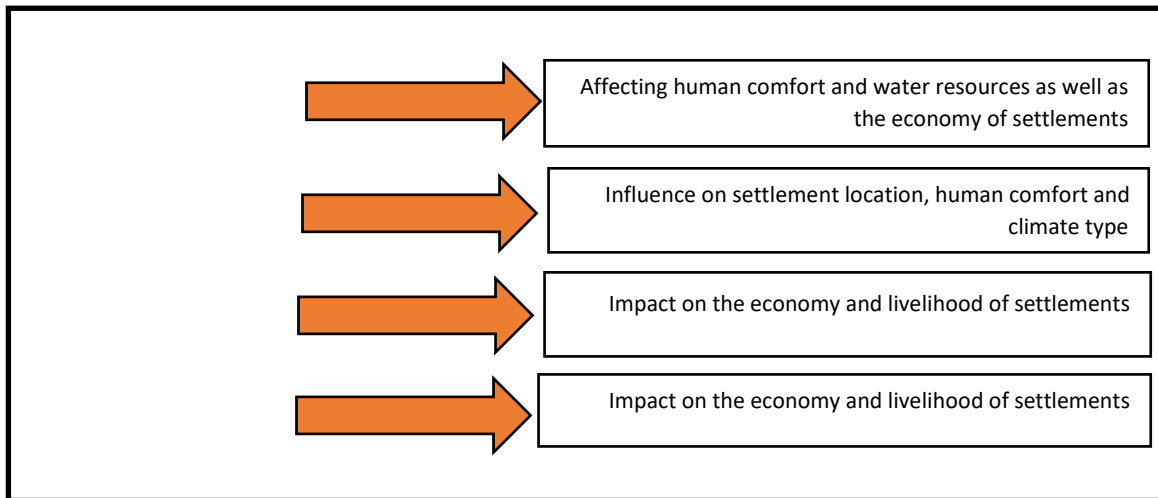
Affecting human comfort and water resources as well as the economy of settlements

Influence on settlement location, human comfort and climate type

Impact on the economy and livelihood of settlements

Impact on the economy and livelihood of settlements